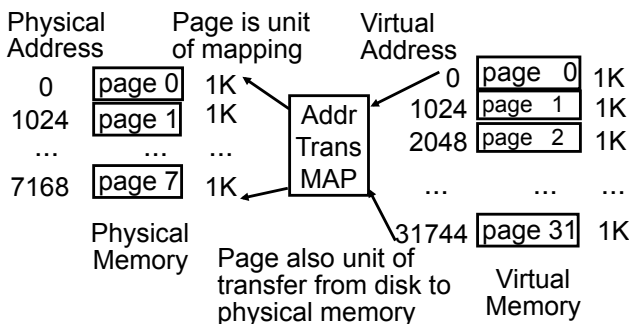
Physical Address

Page is unit of mapping

Virtual Address

0 page 0 1K
1024 page 1 1K
... ... ...
7168 page 7 1K

Addr Trans MAP

0 page 0 1K
1024 page 1 1K
2048 page 2 1K
... ... ...
31744 page 31 1K

Physical Memory

Page also unit of transfer from disk to physical memory

Virtual Memory